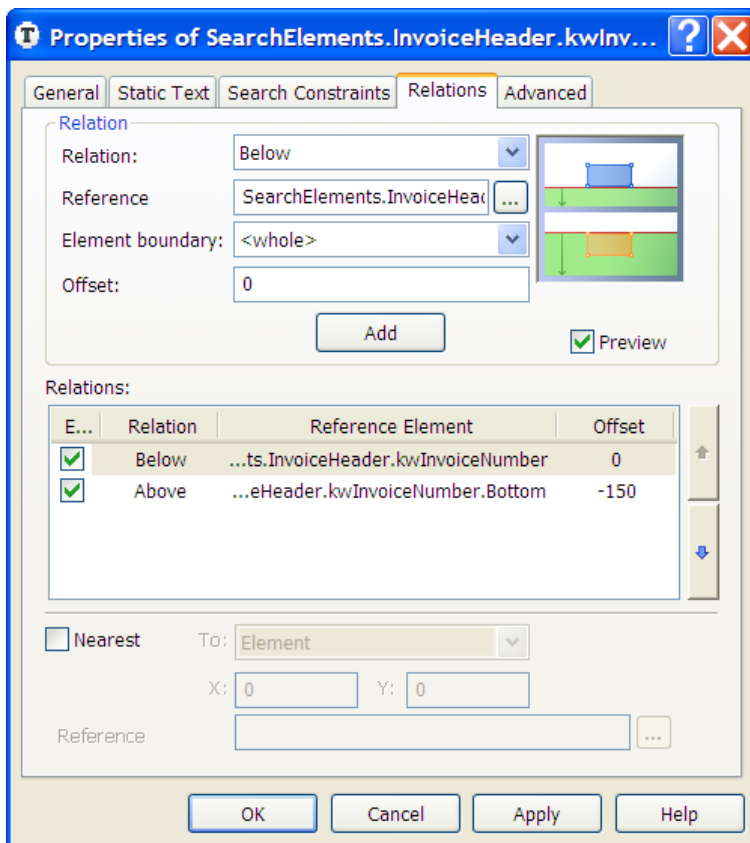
Properties of SearchElements.InvoiceHeader.kwInv...

General | Static Text | Search Constraints | Relations | Advanced

Relation

Relation: Below

Reference SearchElements.InvoiceHeac ...

Element boundary: <whole>

Offset: 0

Add

Preview

Relations:

| E... | Relation | Reference Element | Offset |
|---|---|---|---|
| ✓ | Below | ...ts.InvoiceHeader.kwInvoiceNumber | 0 |
| ✓ | Above | ...eHeader.kwInvoiceNumber.Bottom | -150 |

Nearest To: Element

X: 0 Y: 0

Reference ...

OK Cancel Apply Help